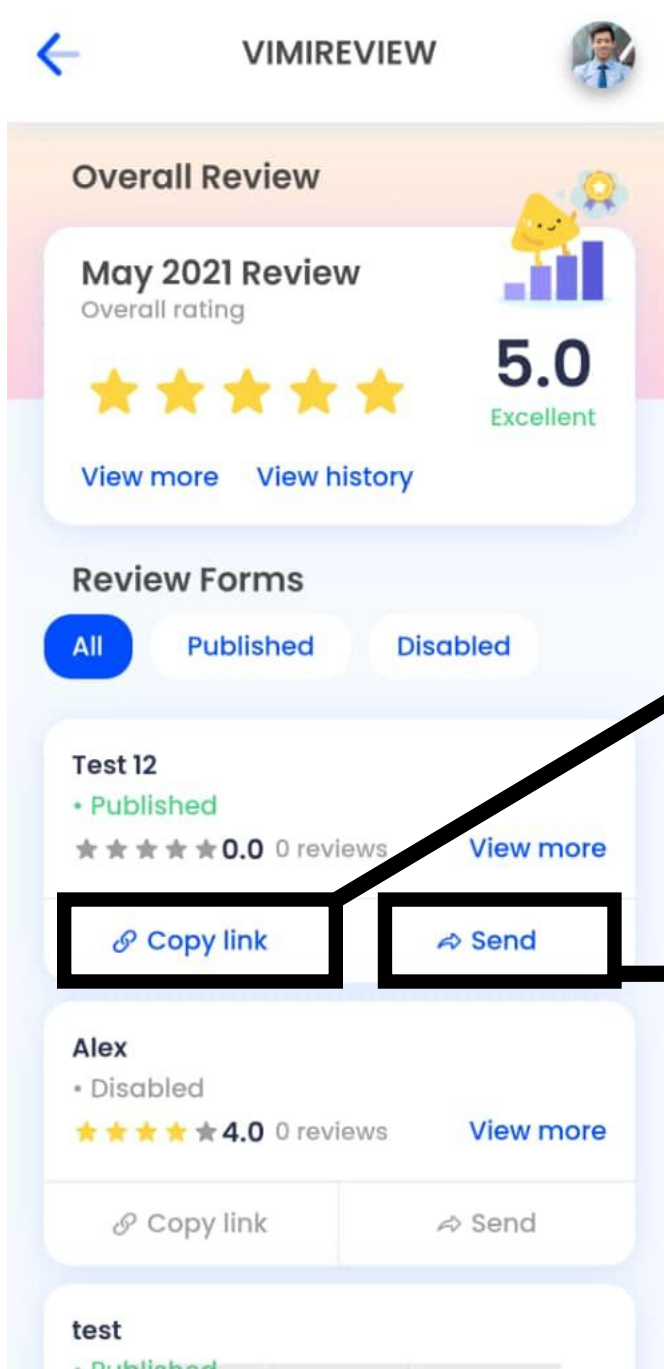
VIMIREVIEW

Overall Review

May 2021 Review
Overall rating

5.0
Excellent

View more View history

Review Forms

All Published Disabled

Test 12
• Published
0.0 0 reviews View more

Copy link Send

Alex
• Disabled
4.0 0 reviews View more

Copy link Send

test
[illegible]